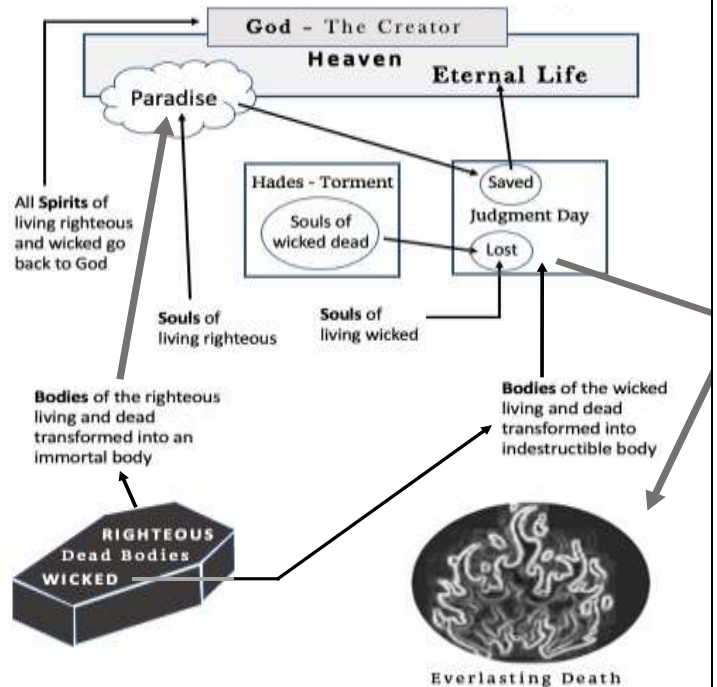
God - The Creator

Heaven

Eternal Life

Paradise

Hades - Torment

Souls of wicked dead

Saved

Judgment Day

Lost

All **Spirits** of living righteous and wicked go back to God

**Souls** of living righteous

**Souls** of living wicked

**Bodies** of the righteous living and dead transformed into an immortal body

**Bodies** of the wicked living and dead transformed into indestructible body

RIGHTEOUS
Dead Bodies
WICKED

Everlasting Death